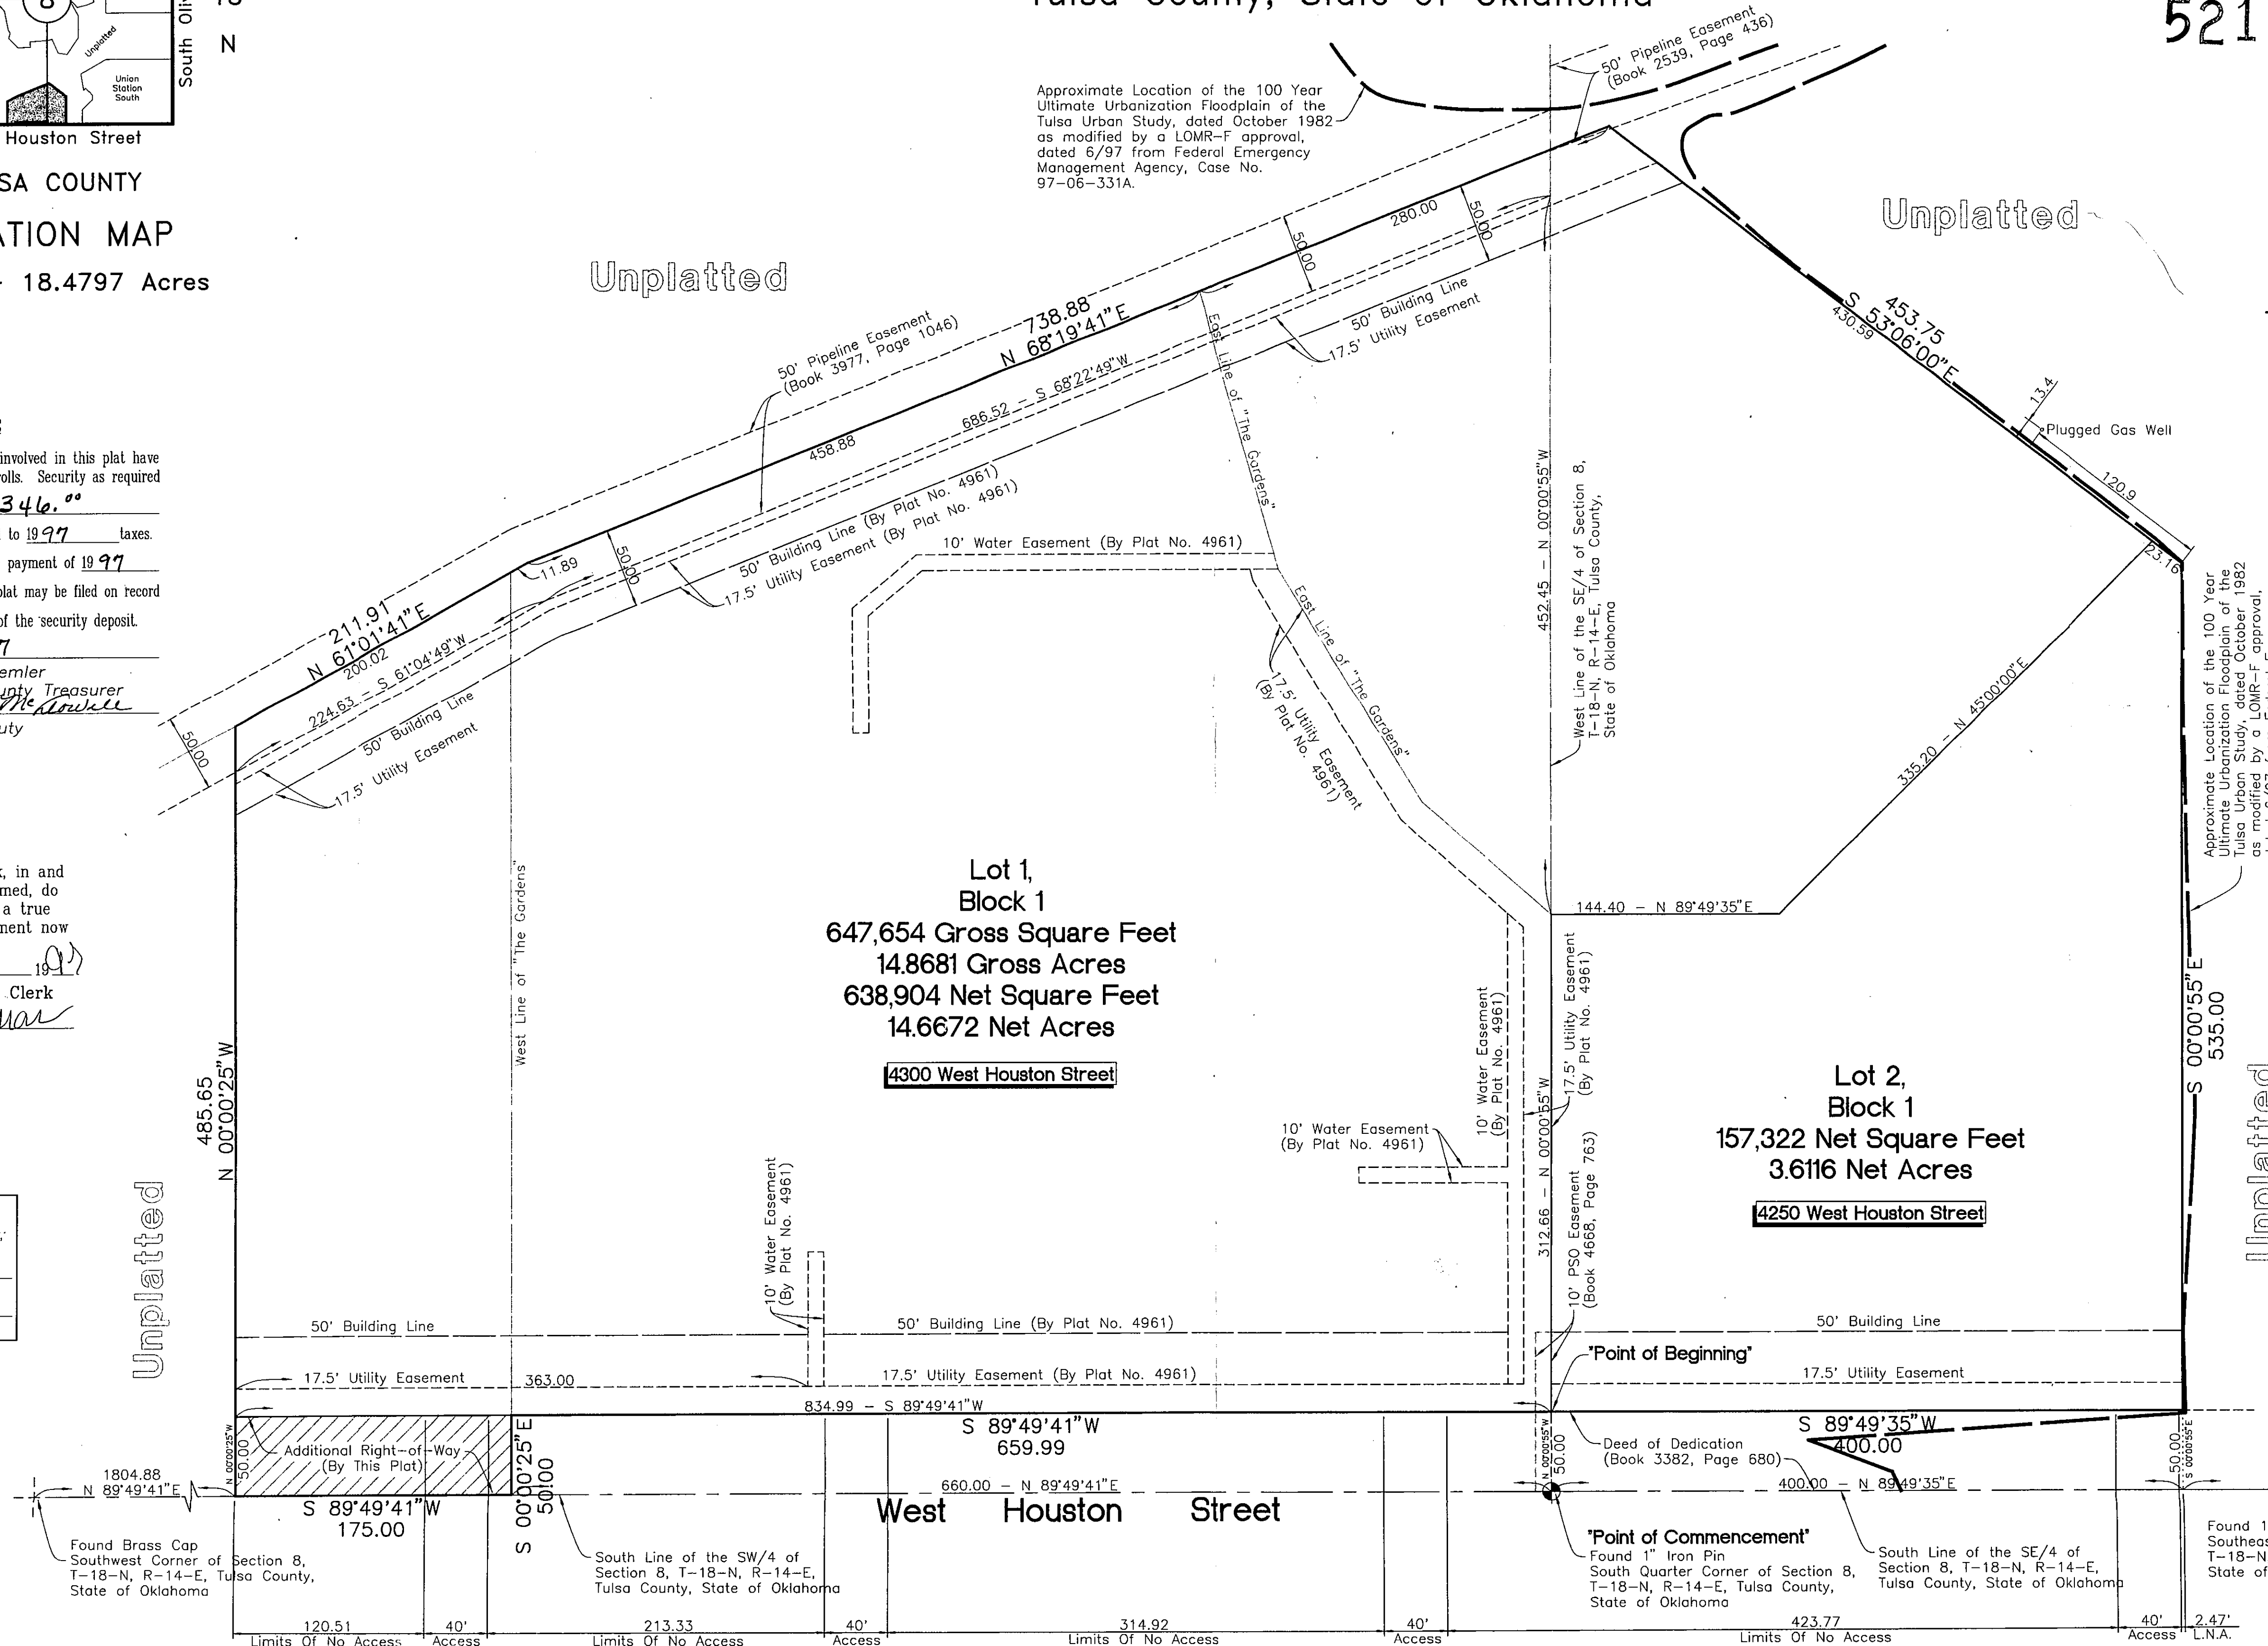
Tulsa County, State of Oklahoma

521

8

Unplatted

Union Station South

Houston Street

South Oli

N

SA COUNTY

ATION MAP

18.4797 Acres

involved in this plat have
olls. Security as required
346.00
to 1997 taxes.
payment of 1997
plat may be filed on record
of the security deposit.
7
emler
unty Treasurer
McDowell
uty

, in and
med, do
a true
nent now
19
Clerk

Approximate Location of the 100 Year Ultimate Urbanization Floodplain of the Tulsa Urban Study, dated October 1982 as modified by a LOMR-F approval, dated 6/97 from Federal Emergency Management Agency, Case No. 97-06-331A.

50' Pipeline Easement (Book 2539, Page 436)

Unplatted

Unplatted

50' Pipeline Easement (Book 3977, Page 1046)

738.88
N 68°19'41"E
280.00
50.00
50.00
458.88
686.52 – S 68°22'49"W
50' Building Line
17.5' Utility Easement
East Line of "The Gardens"
S 453.75
430.59
53°06'00"E
13.4
Plugged Gas Well
120.9
23.16

50' Building Line (By Plat No. 4961)
17.5' Utility Easement (By Plat No. 4961)
10' Water Easement (By Plat No. 4961)
11.89
50.00
211.91
N 61°01'41"E
200.02
224.63 – S 61°04'49"W
50' Building Line
17.5' Utility Easement
50.00

452.45 – N 00°00'55"W
West Line of the SE/4 of Section 8, T-18-N, R-14-E, Tulsa County, State of Oklahoma
East Line of "The Gardens"
17.5' Utility Easement (By Plat No. 4961)
335.20 – N 45°00'00"E

Approximate Location of the 100 Year Ultimate Urbanization Floodplain of the Tulsa Urban Study, dated October 1982 as modified by a LOMR-F approval,

Lot 1,
Block 1
647,654 Gross Square Feet
14.8681 Gross Acres
638,904 Net Square Feet
14.6672 Net Acres

4300 West Houston Street

West Line of "The Gardens"

485.65
N 00°00'25"W

Unplatted

144.40 – N 89°49'35"E

10' Water Easement (By Plat No. 4961)
17.5' Utility Easement (By Plat No. 4961)
10' Water Easement (By Plat No. 4961)
312.66 – N 00°00'55"W
10' PSO Easement (Book 4668, Page 763)
10' Water Easement (By Plat No. 4961)

Lot 2,
Block 1
157,322 Net Square Feet
3.6116 Net Acres

4250 West Houston Street

S 00°00'55"E
535.00

Unplatted

50' Building Line
50' Building Line (By Plat No. 4961)
50' Building Line
"Point of Beginning"
17.5' Utility Easement
363.00
17.5' Utility Easement (By Plat No. 4961)
17.5' Utility Easement
834.99 – S 89°49'41"W
S 89°49'41"W
659.99
S 89°49'35"W
400.00
Deed of Dedication
(Book 3382, Page 680)
N 00°00'25"W
50.00
Additional Right-of-Way
(By This Plat)
S 00°00'25"E
50.00
N 00°00'55"W
50.00
50.00
S 00°00'55"E
1804.88
N 89°49'41"E
660.00 – N 89°49'41"E
400.00 – N 89°49'35"E
S 89°49'41"W
175.00
West Houston Street

Found Brass Cap
Southwest Corner of Section 8, T-18-N, R-14-E, Tulsa County, State of Oklahoma

South Line of the SW/4 of Section 8, T-18-N, R-14-E, Tulsa County, State of Oklahoma

"Point of Commencement"
Found 1" Iron Pin
South Quarter Corner of Section 8, T-18-N, R-14-E, Tulsa County, State of Oklahoma

South Line of the SE/4 of Section 8, T-18-N, R-14-E, Tulsa County, State of Oklahoma

Found 1
Southeas
T-18-N
State of

120.51
Limits Of No Access
40'
Access
213.33
Limits Of No Access
40'
Access
314.92
Limits Of No Access
40'
Access
423.77
Limits Of No Access
40'
Access
2.47'
L.N.A.